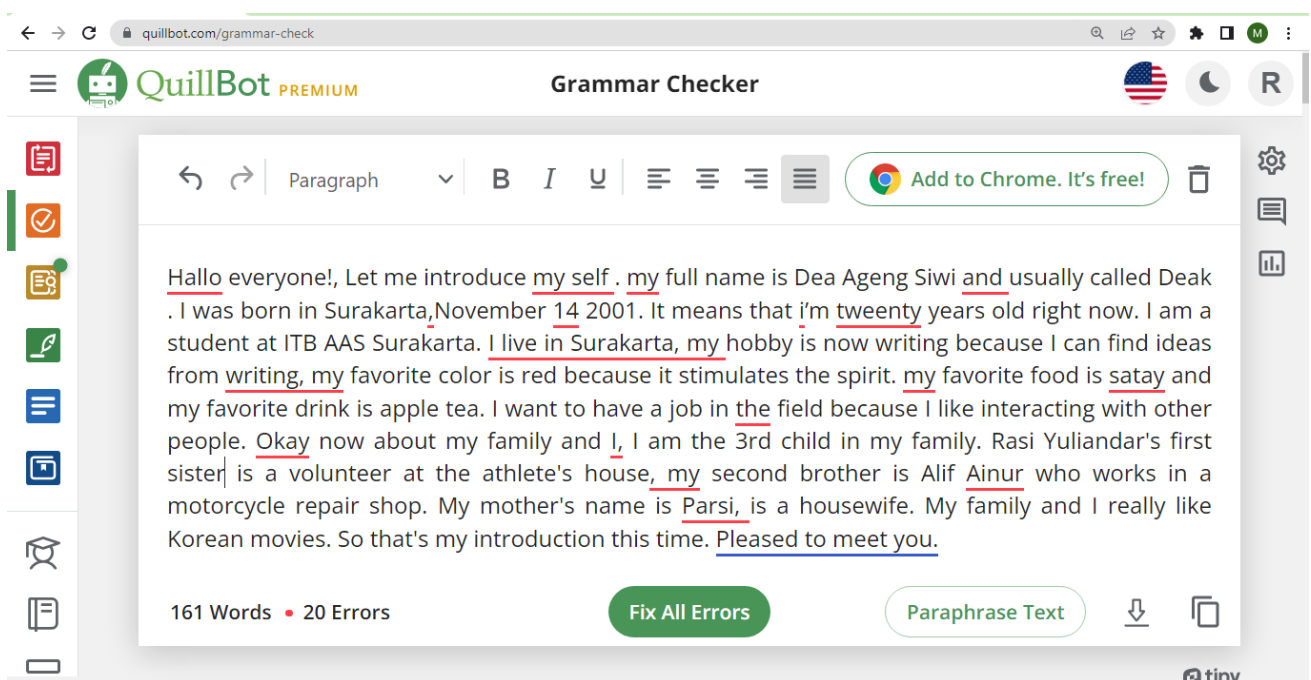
quillbot.com/grammar-check

QuillBot PREMIUM

Grammar Checker

R

Paragraph

Add to Chrome. It's free!

Hallo everyone!, Let me introduce my self . my full name is Dea Ageng Siwi and usually called Deak . I was born in Surakarta,November 14 2001. It means that i'm tweenty years old right now. I am a student at ITB AAS Surakarta. I live in Surakarta, my hobby is now writing because I can find ideas from writing, my favorite color is red because it stimulates the spirit. my favorite food is satay and my favorite drink is apple tea. I want to have a job in the field because I like interacting with other people. Okay now about my family and I, I am the 3rd child in my family. Rasi Yuliandar's first sister is a volunteer at the athlete's house, my second brother is Alif Ainur who works in a motorcycle repair shop. My mother's name is Parsi, is a housewife. My family and I really like Korean movies. So that's my introduction this time. Pleased to meet you.

161 Words • 20 Errors

Fix All Errors

Paraphrase Text

tiny